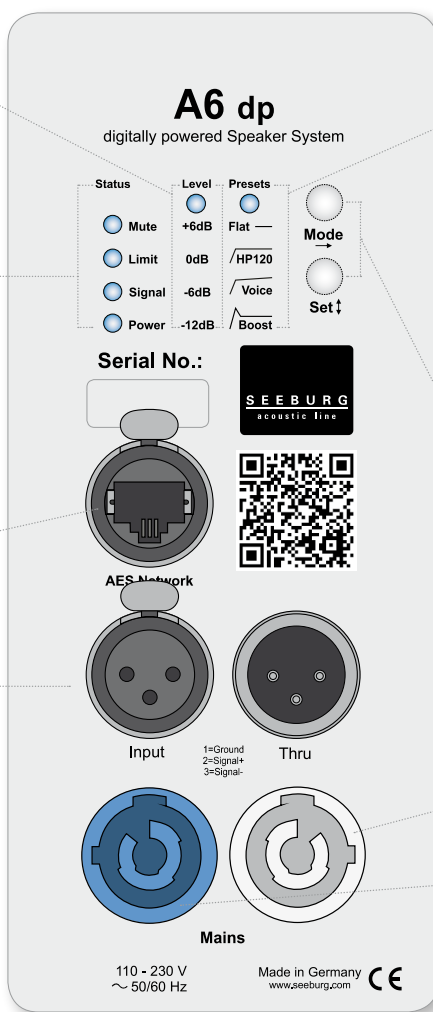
A6 dp
digitally powered Speaker System

Status
Mute
Limit
Signal
Power

Level
+6dB
0dB
-6dB
-12dB

Presets
Flat
HP120
Voice
Boost

Mode →
Set ↕

Serial No.:

SEEBURG
acoustic line

AES Network

Input

1=Ground
2=Signal+
3=Signal-

Thru

Mains

110 - 230 V
～ 50/60 Hz

Made in Germany
www.seeburg.com
CE